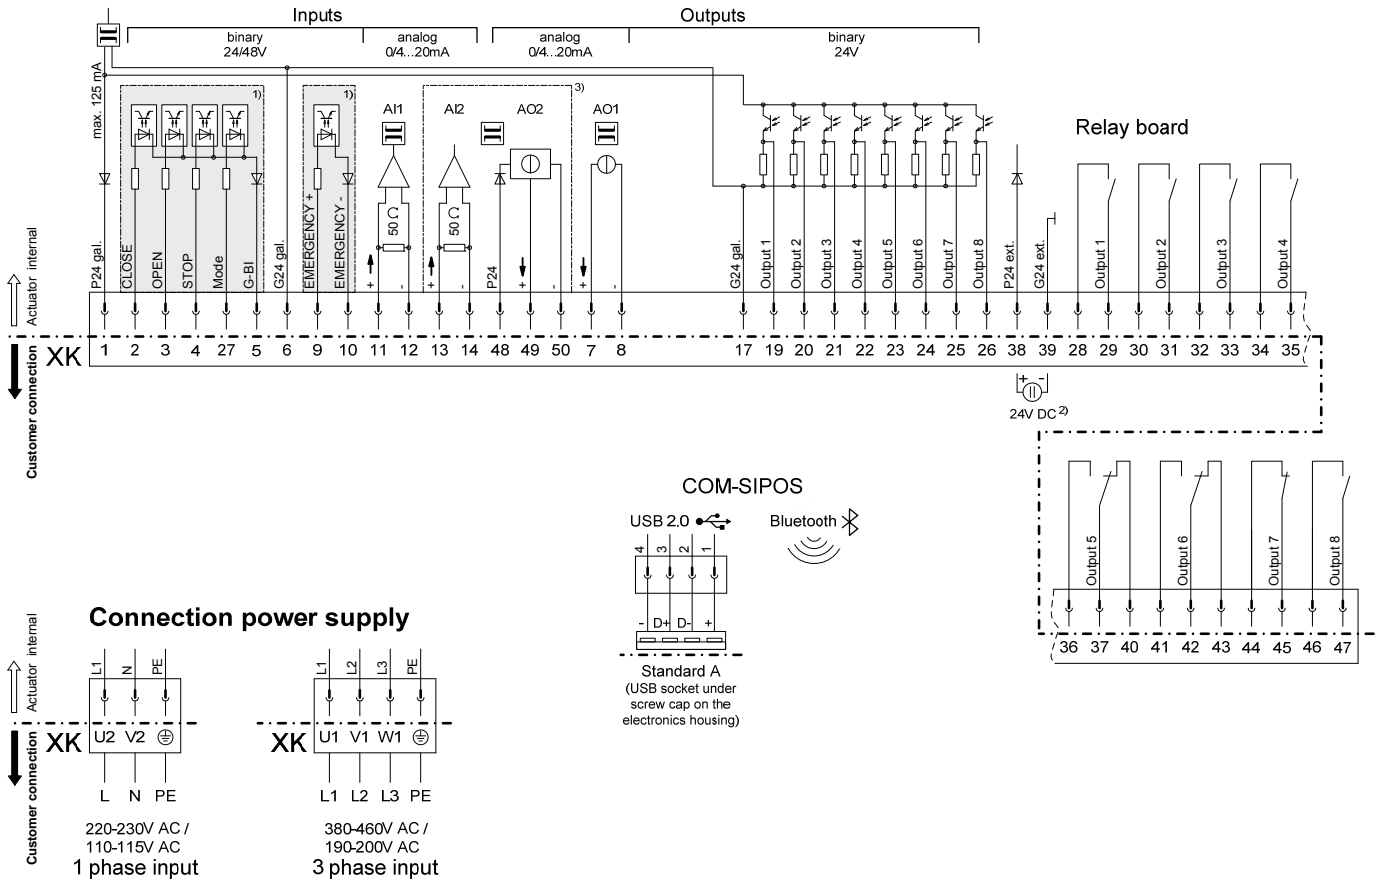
Inputs

Outputs

binary 24/48V

analog 0/4...20mA

analog 0/4...20mA

binary 24V

max. 125 mA

1)

1)

3)

AI1

AI2

AO2

AO1

Relay board

50 Ω

50 Ω

P24 gal.
CLOSE
OPEN
STOP
Mode
G-BI
G24 gal.
EMERGENCY +
EMERGENCY -
+
-
+
-
P24
+
-
+
-
G24 gal.
Output 1
Output 2
Output 3
Output 4
Output 5
Output 6
Output 7
Output 8
P24 ext.
G24 ext.
Output 1
Output 2
Output 3
Output 4

Actuator internal

XK

1 2 3 4 27 5 6 9 10 11 12 13 14 48 49 50 7 8 17 19 20 21 22 23 24 25 26 38 39 28 29 30 31 32 33 34 35

Customer connection

+ -

24V DC 2)

COM-SIPOS

USB 2.0

Bluetooth

4 3 2 1

- D+ D- +

Standard A
(USB socket under screw cap on the electronics housing)

Output 5
Output 6
Output 7
Output 8

36 37 40 41 42 43 44 45 46 47

Connection power supply

Actuator internal

L1 N PE

XK U2 V2

L N PE

220-230V AC /
110-115V AC
1 phase input

L1 L2 L3 PE

XK U1 V1 W1

L1 L2 L3 PE

380-460V AC /
190-200V AC
3 phase input

Customer connection